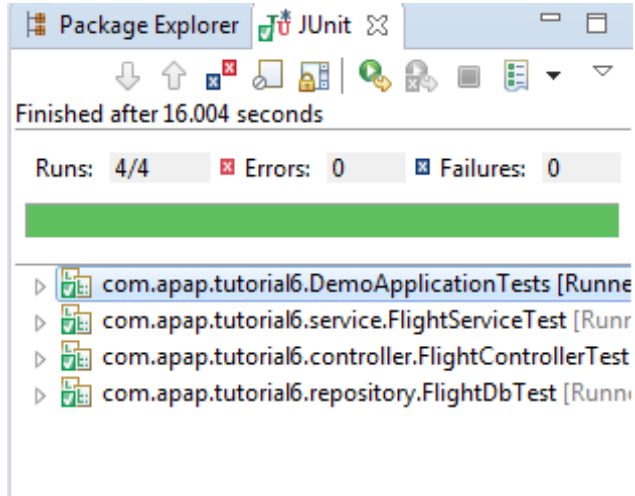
Package Explorer JUnit

Finished after 16.004 seconds

Runs: 4/4 Errors: 0 Failures: 0

com.apap.tutorial6.DemoApplicationTests [Runne
com.apap.tutorial6.service.FlightServiceTest [Runr
com.apap.tutorial6.controller.FlightControllerTest
com.apap.tutorial6.repository.FlightDbTest [Runne